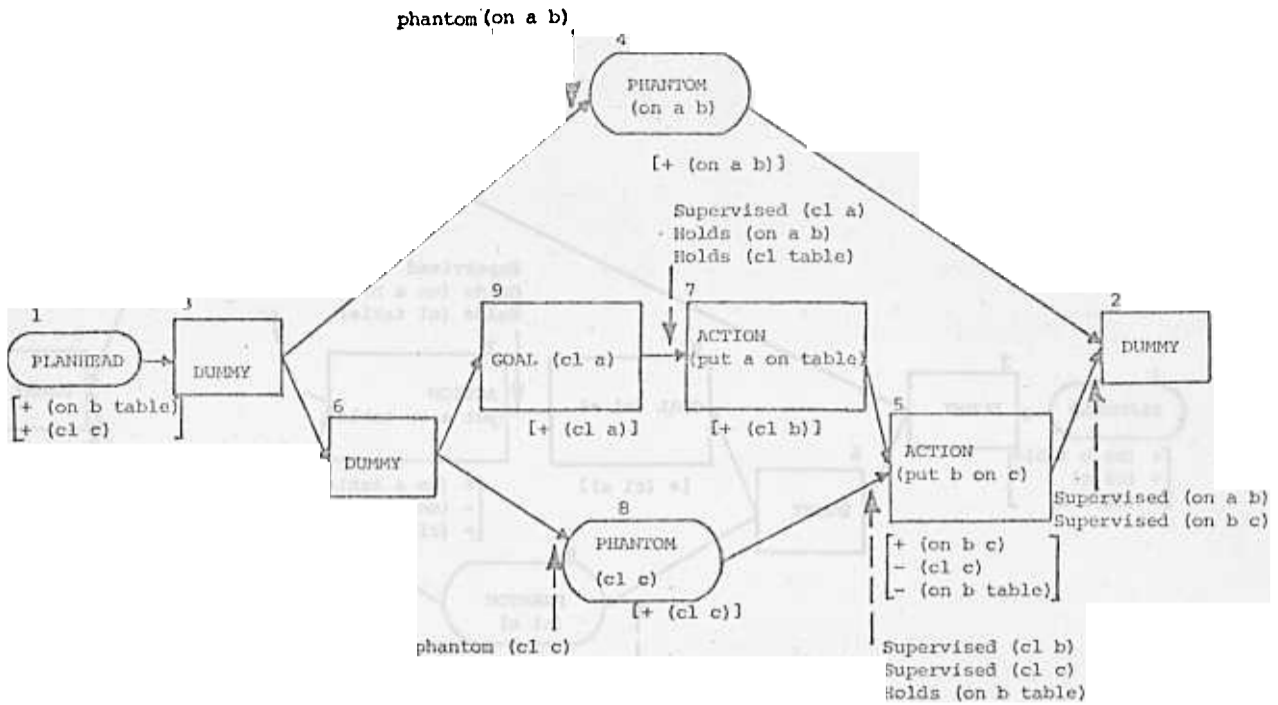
phantom (on a b)

4
PHANTOM
(on a b)

[+ (on a b)]

Supervised (cl a)
Holds (on a b)
Holds (cl table)

1
PLANHEAD

3
DUMMY

[+ (on b table)
+ (cl c)]

9
GOAL (cl a)

[+ (cl a)]

7
ACTION
(put a on table)

[+ (cl b)]

2
DUMMY

6
DUMMY

5
ACTION
(put b on c)

Supervised (on a b)
Supervised (on b c)

8
PHANTOM
(cl c)

[+ (cl c)]

[+ (on b c)
- (cl c)
- (on b table)]

phantom (cl c)

Supervised (cl b)
Supervised (cl c)
Holds (on b table)